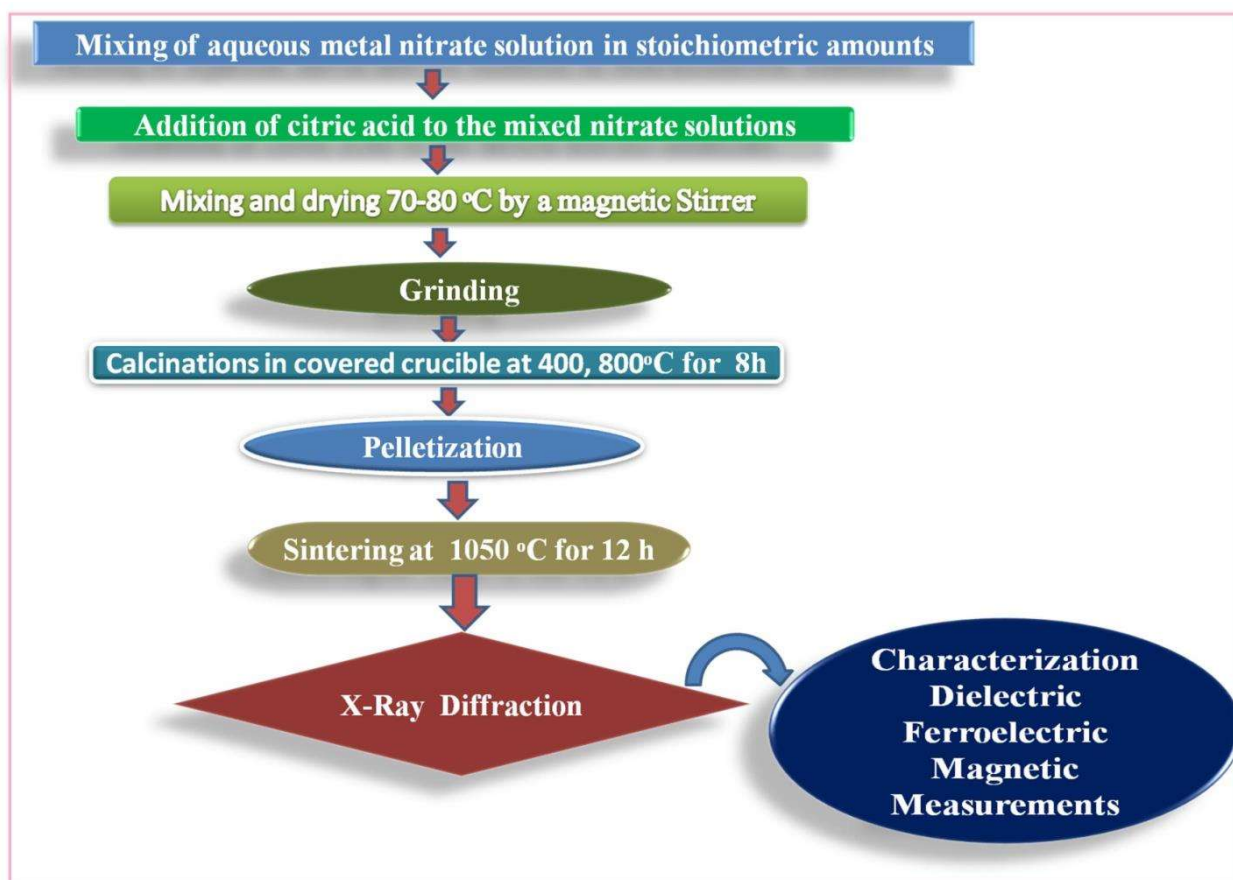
Mixing of aqueous metal nitrate solution in stoichiometric amounts

Addition of citric acid to the mixed nitrate solutions

Mixing and drying 70-80 $^{o}$C by a magnetic Stirrer

Grinding

Calcinations in covered crucible at 400, 800$^{o}$C for 8h

Pelletization

Sintering at 1050 $^{o}$C for 12 h

X-Ray Diffraction

Characterization
Dielectric
Ferroelectric
Magnetic
Measurements